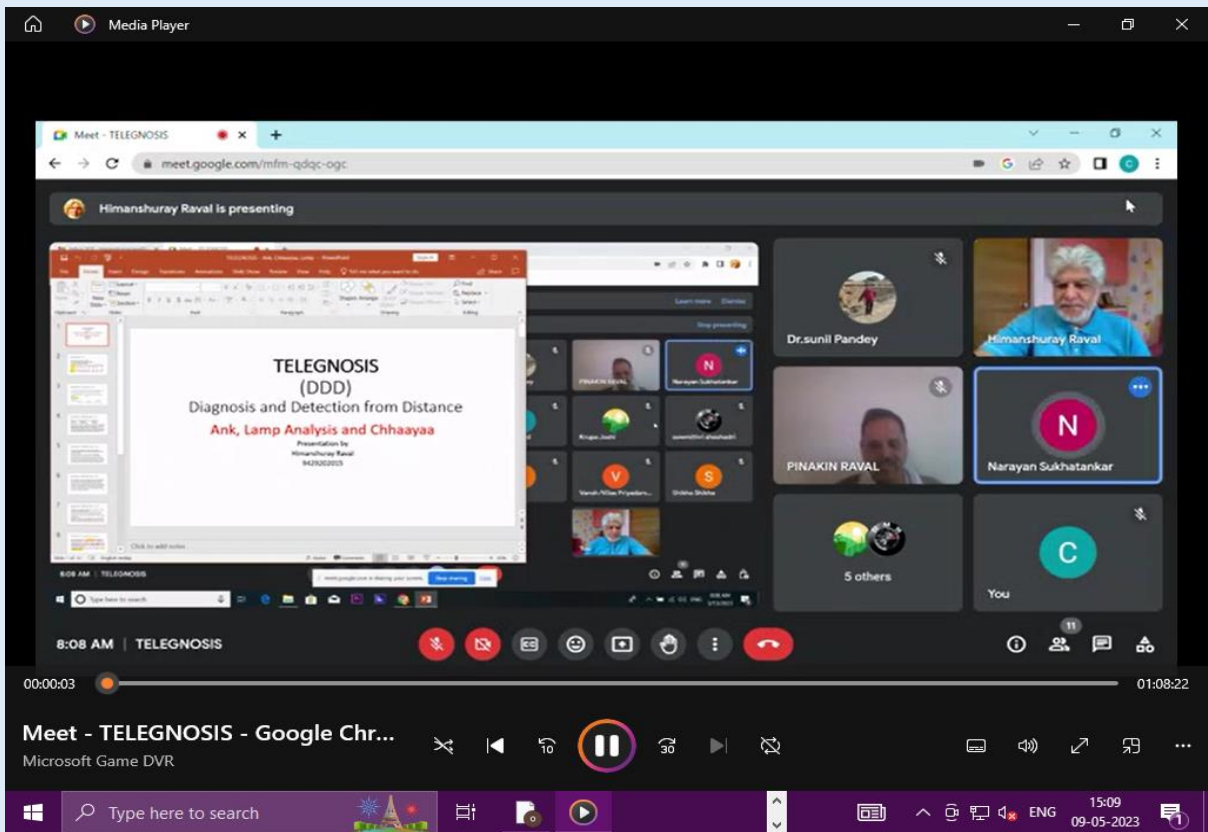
Media Player

Meet - TELEGNOSIS

meet.google.com/mfm-qdqc-ogc

Himanshuray Raval is presenting

TELEGNOSIS
(DDD)
Diagnosis and Detection from Distance
Ank, Lamp Analysis and Chhaayaa
Presentation by
Himanshuray Raval
9429202015

Click to add notes

PINAKIN RAVAL
Narayan Sukhatankar
Kirujas Joshi
Vansh Nilkas Priyadarsi
Shikha Shikha

8:08 AM | TELEGNOSIS

Type here to search

Dr.sunil Pandey
Himanshuray Raval
PINAKIN RAVAL
Narayan Sukhatankar
5 others
You

11

8:08 AM | TELEGNOSIS

00:00:03
01:08:22

Meet - TELEGNOSIS - Google Chr...
Microsoft Game DVR

Type here to search

ENG
15:09
09-05-2023